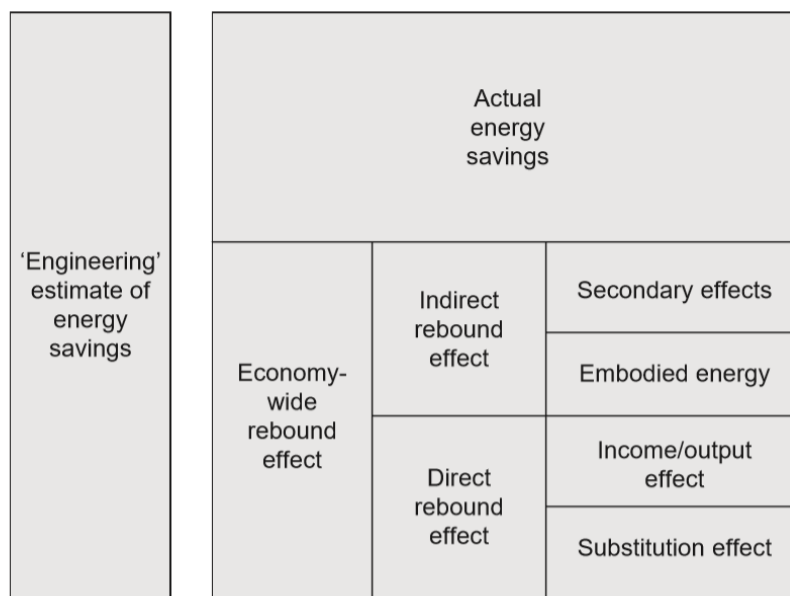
'Engineering' estimate of energy savings

Actual energy savings

Economy-wide rebound effect

Indirect rebound effect

Secondary effects

Embodied energy

Direct rebound effect

Income/output effect

Substitution effect